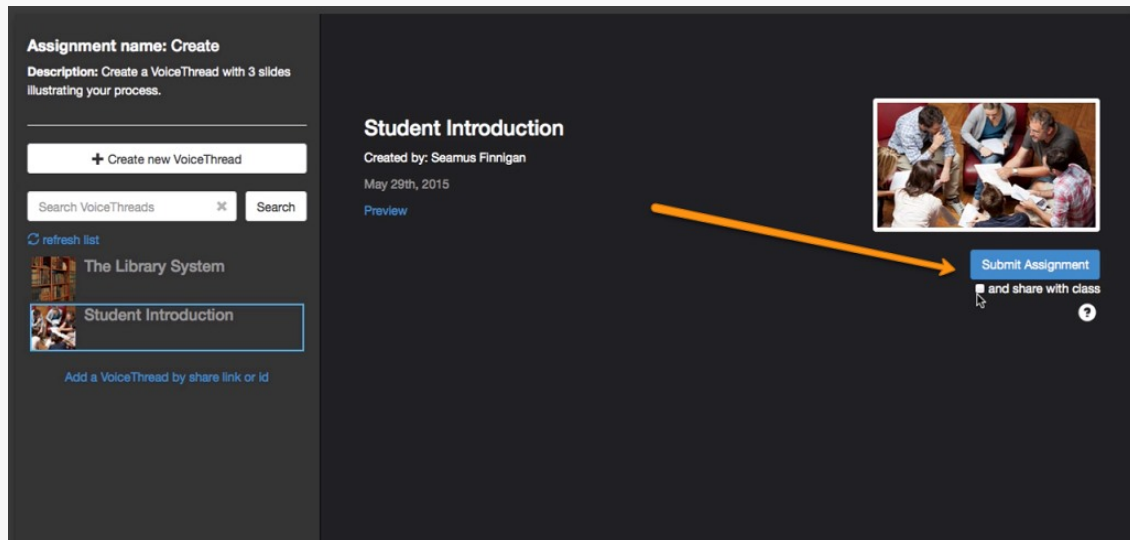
Assignment name: Create

Description: Create a VoiceThread with 3 slides illustrating your process.

+ Create new VoiceThread

Search VoiceThreads

Search

refresh list

The Library System

Student Introduction

Add a VoiceThread by share link or id

Student Introduction

Created by: Seamus Finnigan

May 29th, 2015

Preview

Submit Assignment

and share with class

?